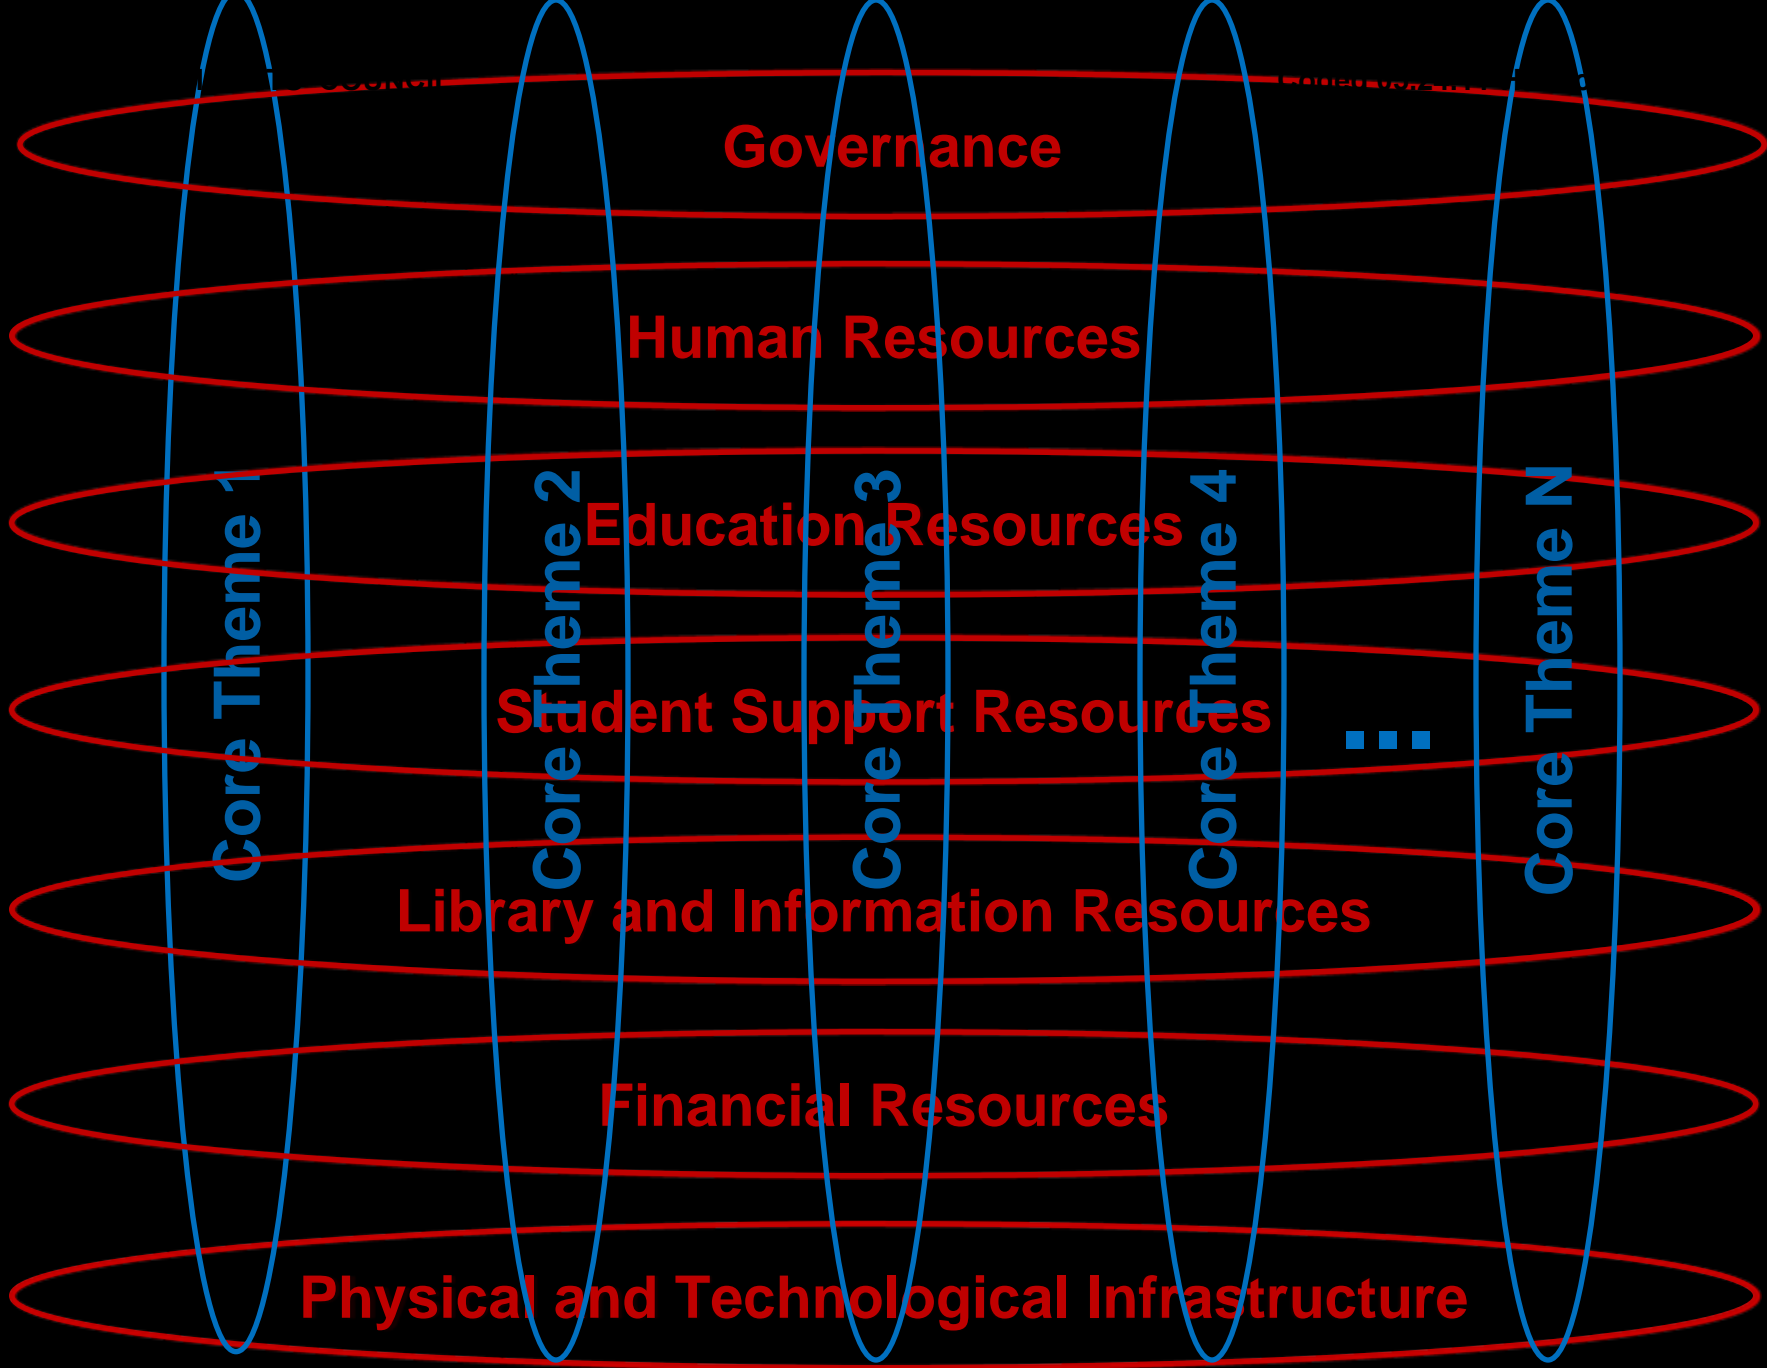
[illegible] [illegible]

Governance

Human Resources

Education Resources

Student Support Resources

Library and Information Resources

Financial Resources

Physical and Technological Infrastructure

Core Theme 1

Core Theme 2

Core Theme 3

Core Theme 4

...

Core Theme N